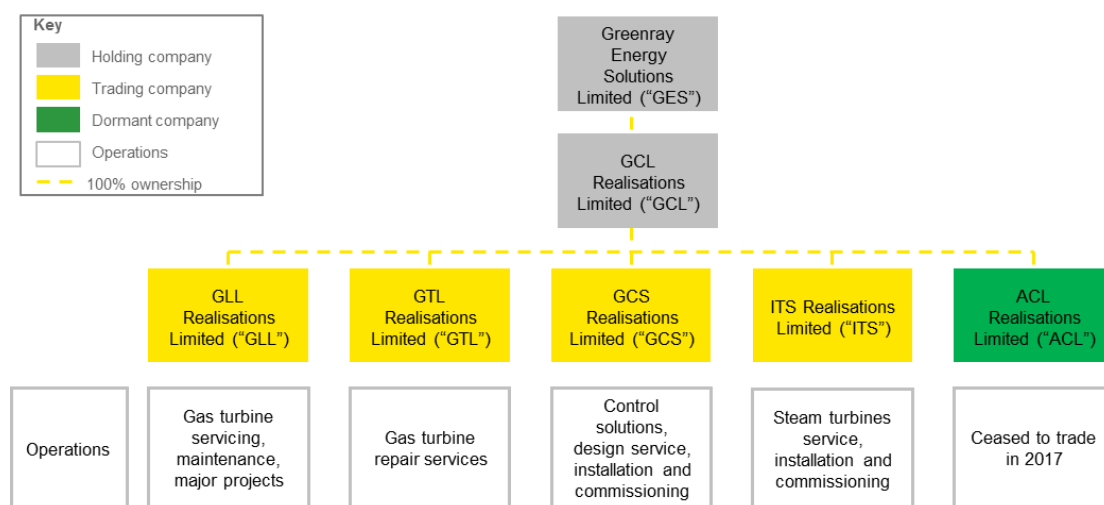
Key
Holding company
Trading company
Dormant company
Operations
100% ownership

Greenray Energy Solutions Limited ("GES")

GCL Realisations Limited ("GCL")

GLL Realisations Limited ("GLL")

GTL Realisations Limited ("GTL")

GCS Realisations Limited ("GCS")

ITS Realisations Limited ("ITS")

ACL Realisations Limited ("ACL")

Operations

Gas turbine servicing, maintenance, major projects

Gas turbine repair services

Control solutions, design service, installation and commissioning

Steam turbines service, installation and commissioning

Ceased to trade in 2017